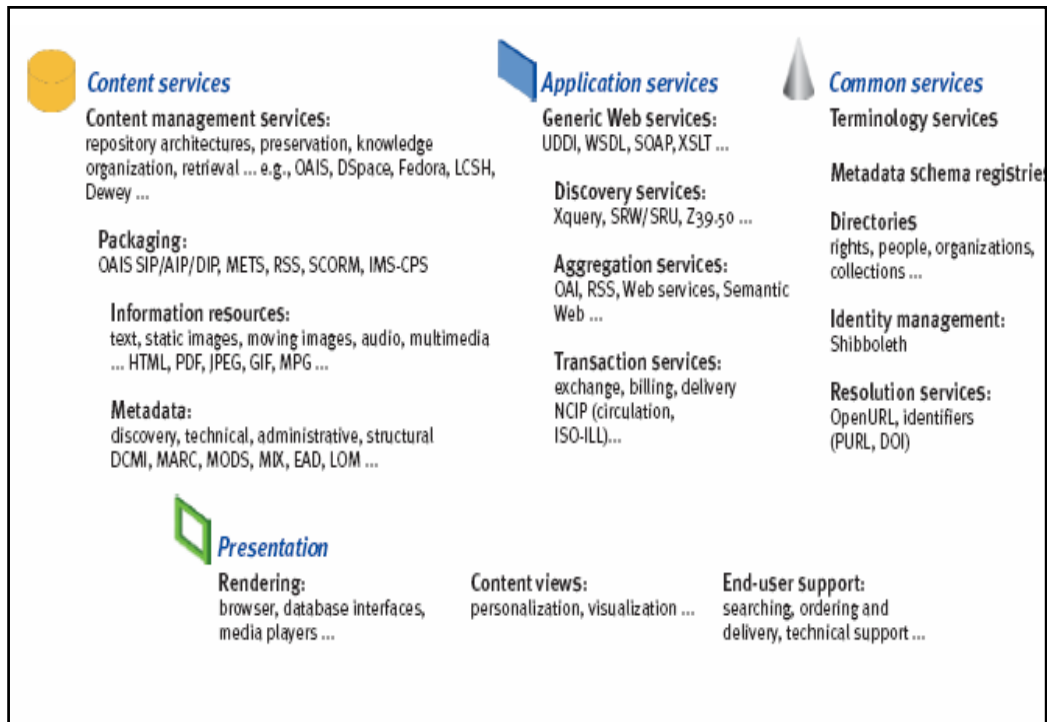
Content services

Content management services:
repository architectures, preservation, knowledge organization, retrieval ... e.g., OAIS, DSpace, Fedora, LCSH, Dewey ...

Packaging:
OAIS SIP/AIP/DIP, METS, RSS, SCORM, IMS-CPS

Information resources:
text, static images, moving images, audio, multimedia ... HTML, PDF, JPEG, GIF, MPG ...

Metadata:
discovery, technical, administrative, structural DCMI, MARC, MODS, MIX, EAD, LOM ...

Application services

Generic Web services:
UDDI, WSDL, SOAP, XSLT ...

Discovery services:
Xquery, SRW/SRU, Z39.50 ...

Aggregation services:
OAI, RSS, Web services, Semantic Web ...

Transaction services:
exchange, billing, delivery NCIP (circulation, ISO-ILL)...

Common services

Terminology services

Metadata schema registries

Directories
rights, people, organizations, collections ...

Identity management:
Shibboleth

Resolution services:
OpenURL, identifiers (PURL, DOI)

Presentation

Rendering:
browser, database interfaces, media players ...

Content views:
personalization, visualization ...

End-user support:
searching, ordering and delivery, technical support ...